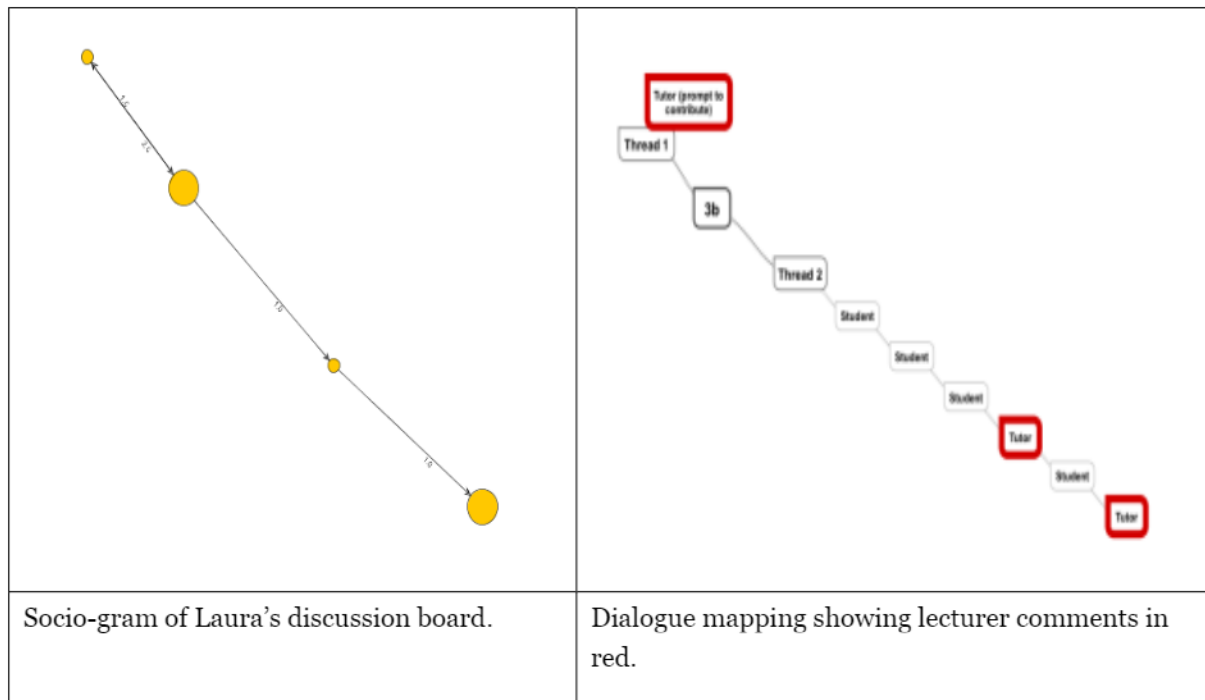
| 1.0 2.0 1.0 1.0 | Tutor (prompt to contribute) Thread 1 3b Thread 2 Student Student Student Tutor Student Tutor |
|---|---|
| Socio-gram of Laura's discussion board. | Dialogue mapping showing lecturer comments in red. |